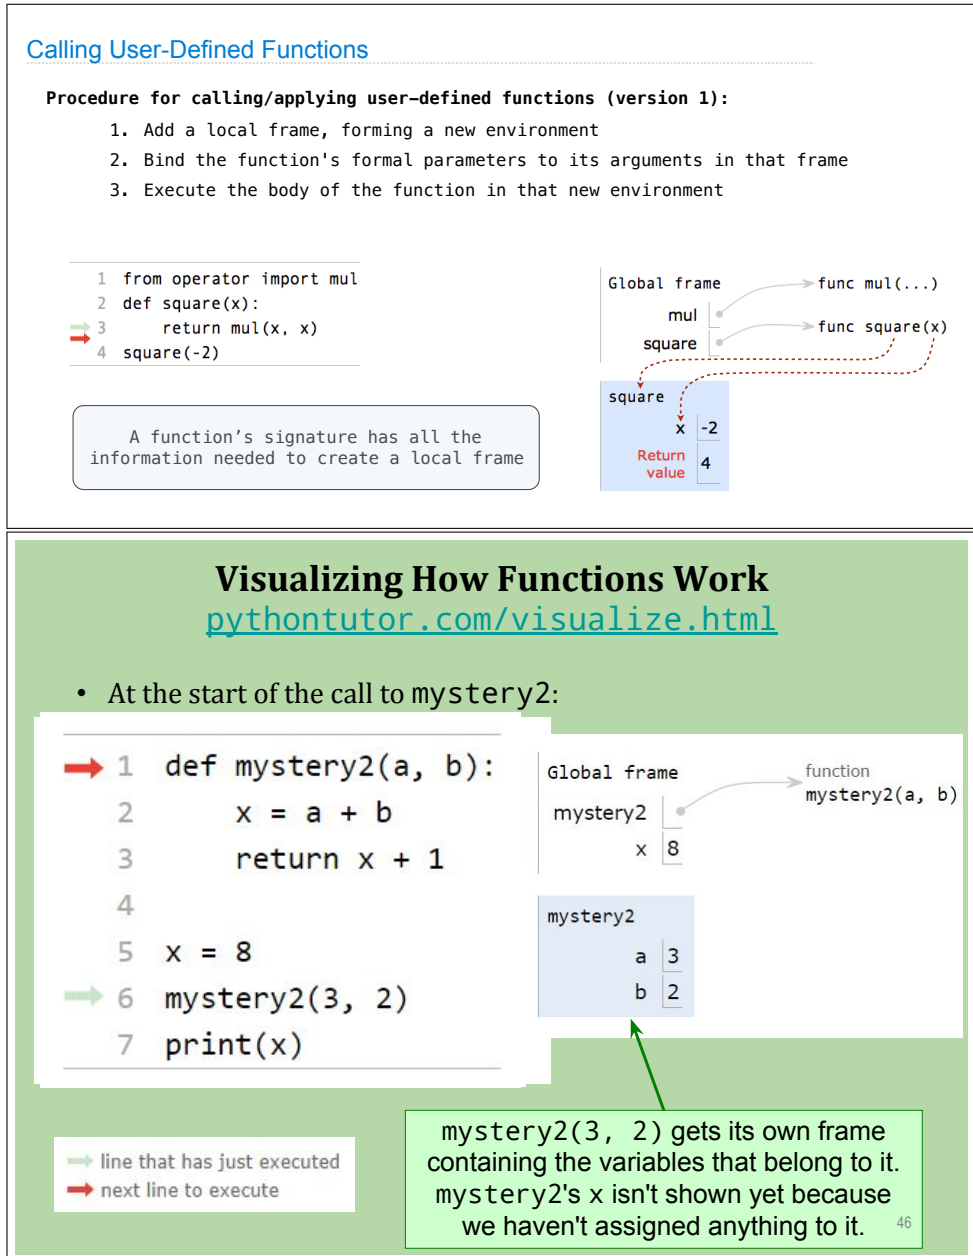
Calling User-Defined Functions

Procedure for calling/applying user-defined functions (version 1):

1. Add a local frame, forming a new environment
2. Bind the function's formal parameters to its arguments in that frame
3. Execute the body of the function in that new environment

1 from operator import mul
2 def square(x):
3     return mul(x, x)
4 square(-2)

Global frame
mul
square
func mul(...)
func square(x)

square
x -2
Return value 4

A function's signature has all the information needed to create a local frame

Visualizing How Functions Work
pythontutor.com/visualize.html

• At the start of the call to mystery2:

1 def mystery2(a, b):
2     x = a + b
3     return x + 1
4
5 x = 8
6 mystery2(3, 2)
7 print(x)

Global frame
mystery2
x 8
function
mystery2(a, b)

mystery2
a 3
b 2

line that has just executed
next line to execute

mystery2(3, 2) gets its own frame containing the variables that belong to it. mystery2's x isn't shown yet because we haven't assigned anything to it.

46